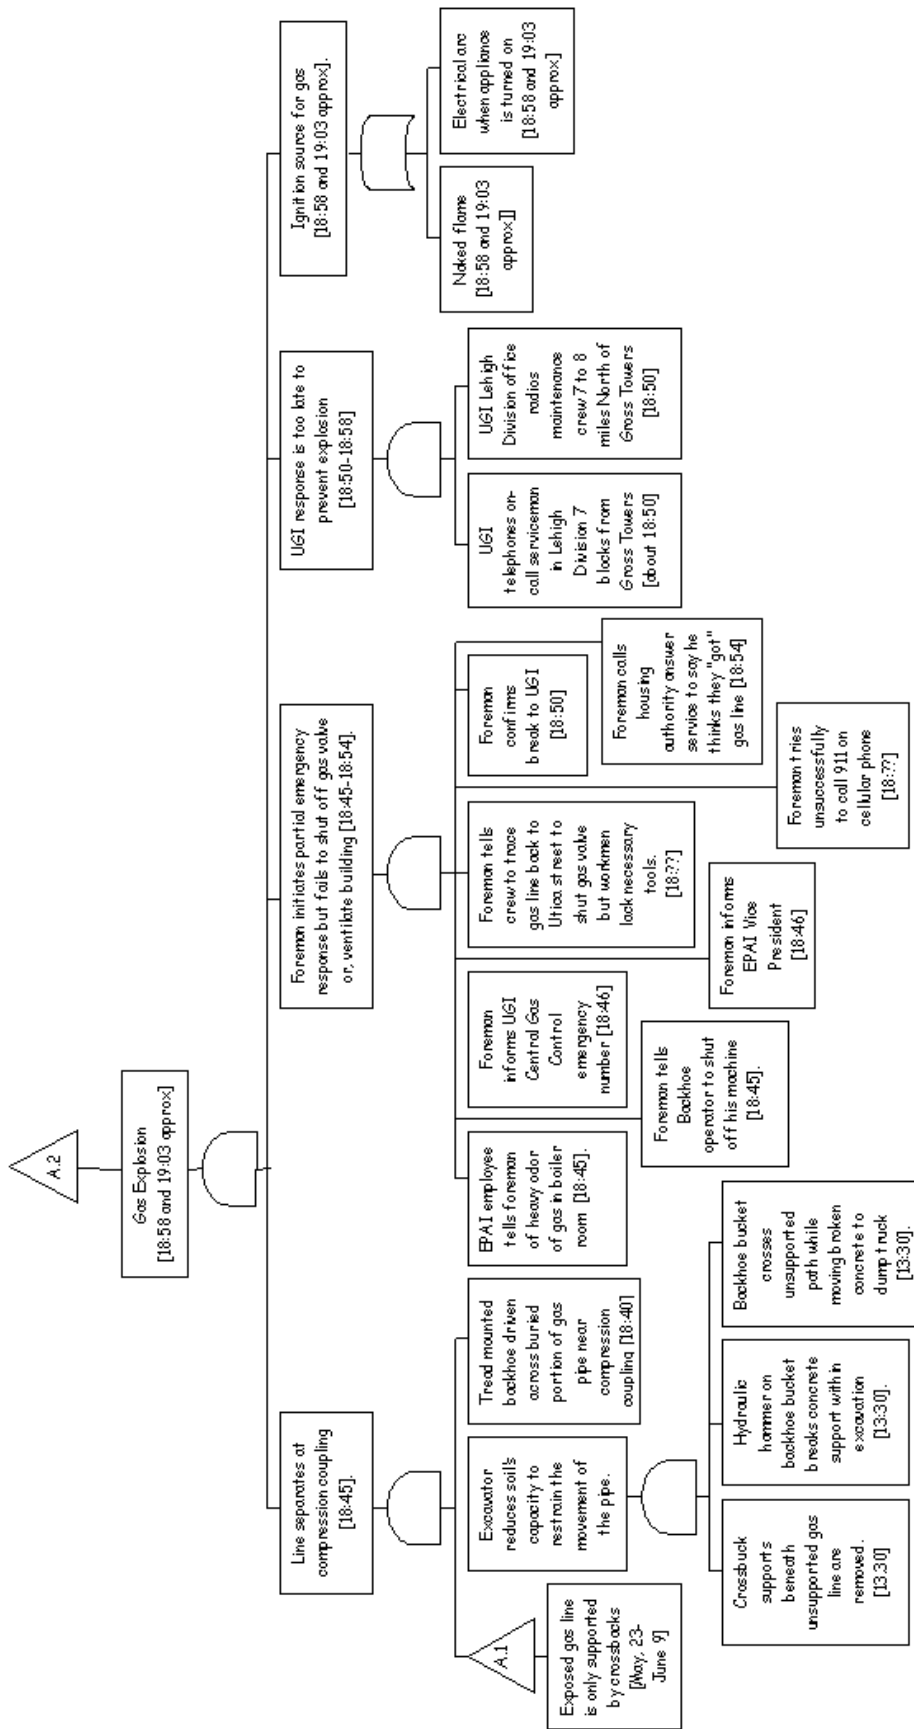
A.2

Gas Explosion [18:58 and 19:03 approx]

Line separates at compression coupling [18:45].

Foreman initiates partial emergency response but fails to shut off gas valve or, ventilate building [18:45-18:54].

UGI response is too late to prevent explosion [18:50-18:58]

Ignition source for gas [18:58 and 19:03 approx].

A.1

Exposed gas line is only supported by crossbacks [May. 23-June 9]

Excavator reduces soils capacity to restrain the movement of the pipe.

Tread mounted backhoe driven across buried portion of gas pipe near compression coupling [18:40]

Crossbuck supports beneath unsupported gas line are removed. [13:30]

Hydraulic hammer on backhoe bucket breaks concrete support with in excavation [13:30].

Backhoe bucket crosses unsupported path while moving broken concrete to dump truck [13:30].

EPAI employee tells foreman of heavy odor of gas in boiler room [18:45].

Foreman tells Backhoe operator to shut off his machine [18:45].

Foreman informs UGI Central Gas Control emergency number [18:46]

Foreman informs EPAI Vice President [18:46]

Foreman tells crew to trace gas line back to Utica street to shut gas valve but workmen lack necessary tools. [18:??]

Foreman tries unsuccessfully to call 911 on cellular phone [18:??]

Foreman confirms break to UGI [18:50]

Foreman calls housing authority answer service to say he thinks they "got" gas line [18:54]

UGI telephones on-call serviceman in Lehigh Division 7 blocks from Gross Towers [about 18:50]

UGI Lehigh Division office radios maintenance crew 7 to 8 miles North of Gross Towers [18:50]

Naked flame [18:58 and 19:03 approx]]

Electrical arc when appliance is turned on [18:58 and 19:03 approx]